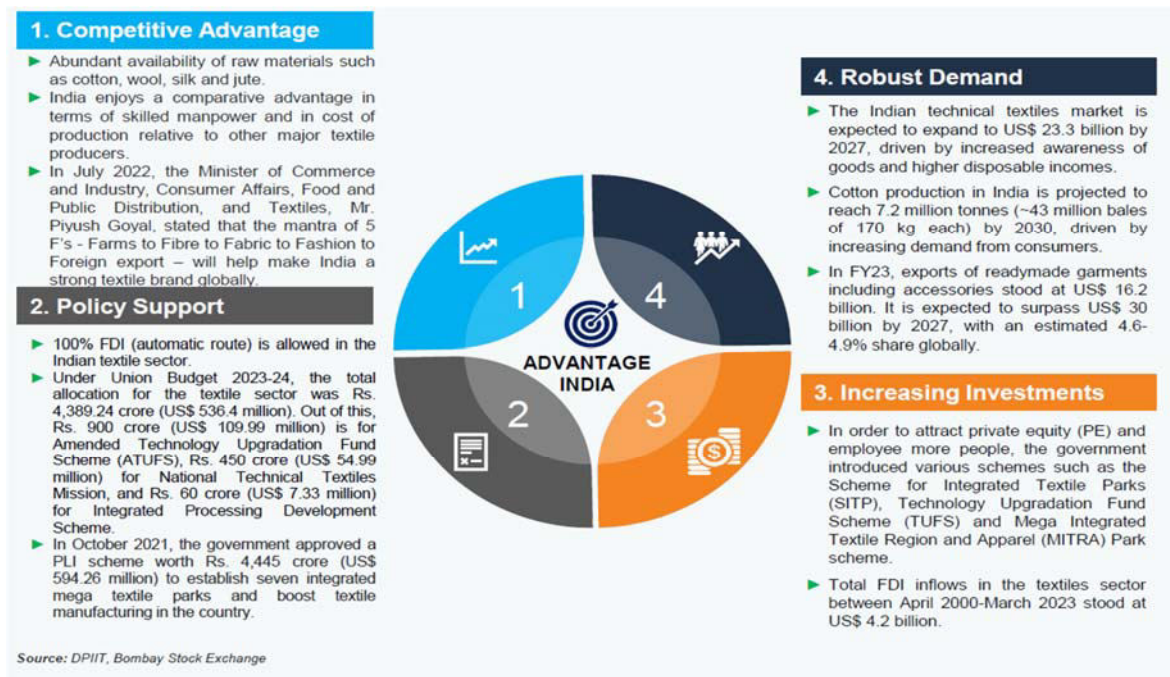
1. Competitive Advantage

Abundant availability of raw materials such as cotton, wool, silk and jute.

India enjoys a comparative advantage in terms of skilled manpower and in cost of production relative to other major textile producers.

In July 2022, the Minister of Commerce and Industry, Consumer Affairs, Food and Public Distribution, and Textiles, Mr. Piyush Goyal, stated that the mantra of 5 F's - Farms to Fibre to Fabric to Fashion to Foreign export – will help make India a strong textile brand globally.

2. Policy Support

100% FDI (automatic route) is allowed in the Indian textile sector.

Under Union Budget 2023-24, the total allocation for the textile sector was Rs. 4,389.24 crore (US$ 536.4 million). Out of this, Rs. 900 crore (US$ 109.99 million) is for Amended Technology Upgradation Fund Scheme (ATUFS), Rs. 450 crore (US$ 54.99 million) for National Technical Textiles Mission, and Rs. 60 crore (US$ 7.33 million) for Integrated Processing Development Scheme.

In October 2021, the government approved a PLI scheme worth Rs. 4,445 crore (US$ 594.26 million) to establish seven integrated mega textile parks and boost textile manufacturing in the country.

1
4
2
3
ADVANTAGE INDIA

4. Robust Demand

The Indian technical textiles market is expected to expand to US$ 23.3 billion by 2027, driven by increased awareness of goods and higher disposable incomes.

Cotton production in India is projected to reach 7.2 million tonnes (~43 million bales of 170 kg each) by 2030, driven by increasing demand from consumers.

In FY23, exports of readymade garments including accessories stood at US$ 16.2 billion. It is expected to surpass US$ 30 billion by 2027, with an estimated 4.6-4.9% share globally.

3. Increasing Investments

In order to attract private equity (PE) and employee more people, the government introduced various schemes such as the Scheme for Integrated Textile Parks (SITP), Technology Upgradation Fund Scheme (TUFS) and Mega Integrated Textile Region and Apparel (MITRA) Park scheme.

Total FDI inflows in the textiles sector between April 2000-March 2023 stood at US$ 4.2 billion.

Source: DPIIT, Bombay Stock Exchange